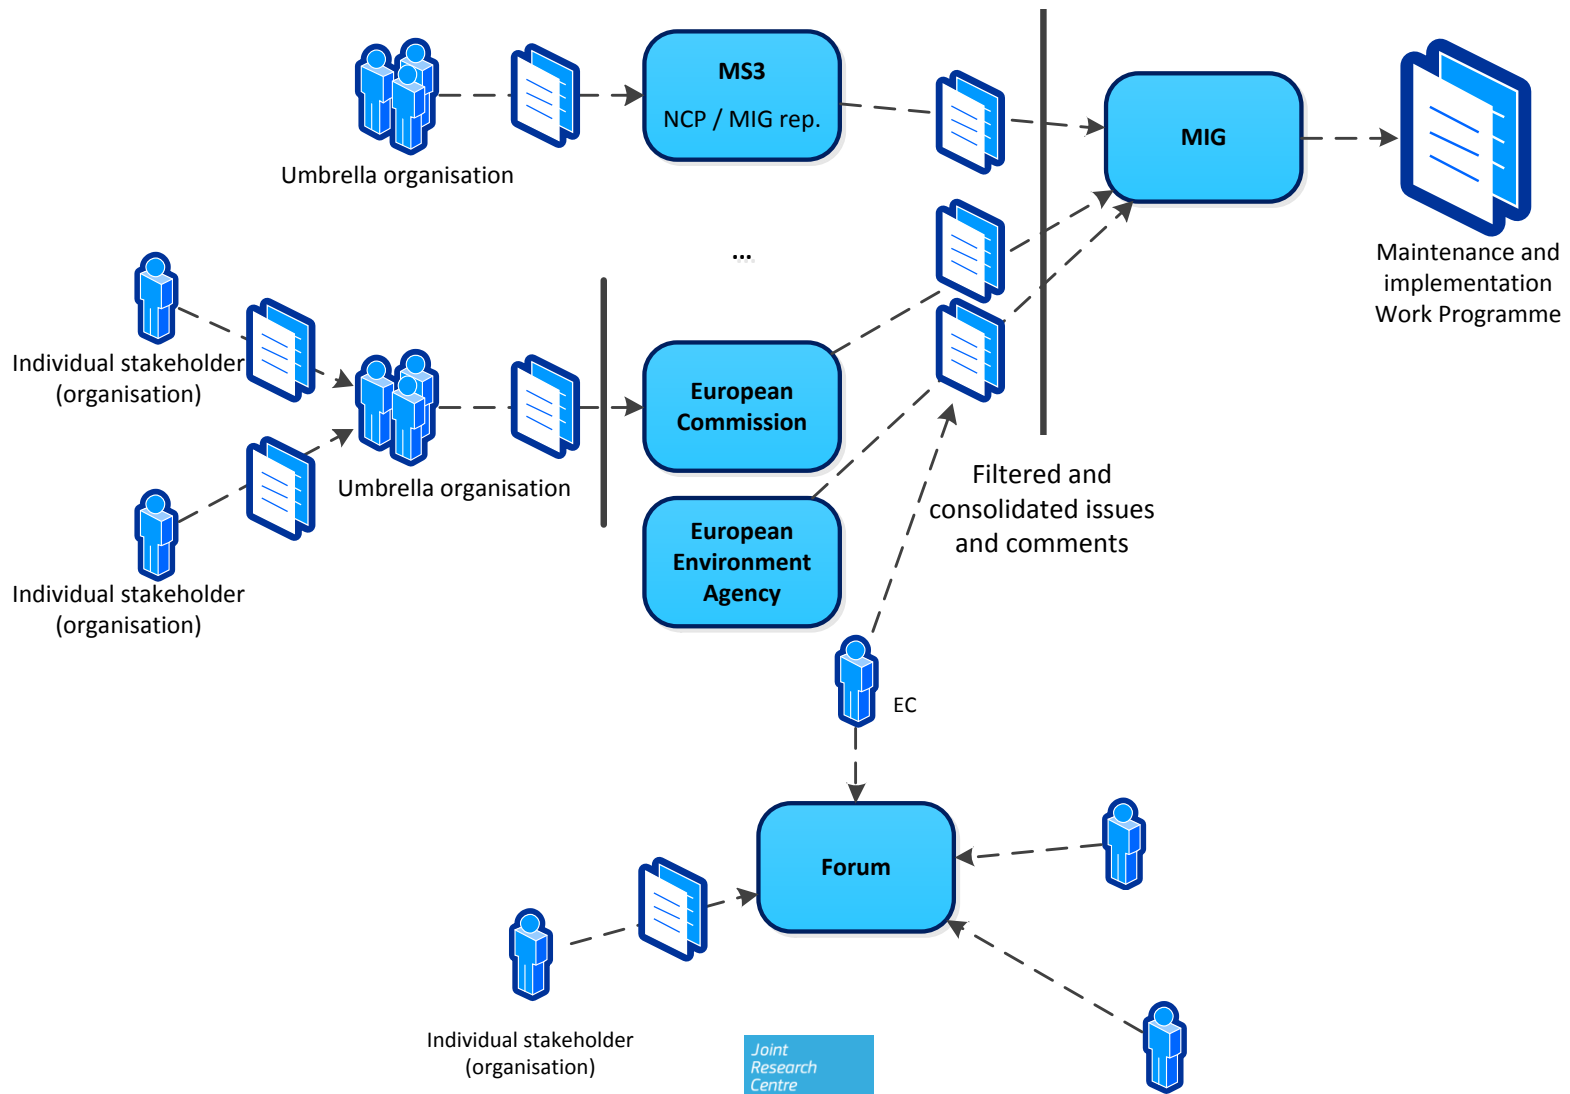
MS3
NCP / MIG rep.

Umbrella organisation

MIG

Maintenance and implementation Work Programme

...

Individual stakeholder (organisation)

Umbrella organisation

European Commission

European Environment Agency

Individual stakeholder (organisation)

Filtered and consolidated issues and comments

EC

Forum

Individual stakeholder (organisation)

Joint Research Centre